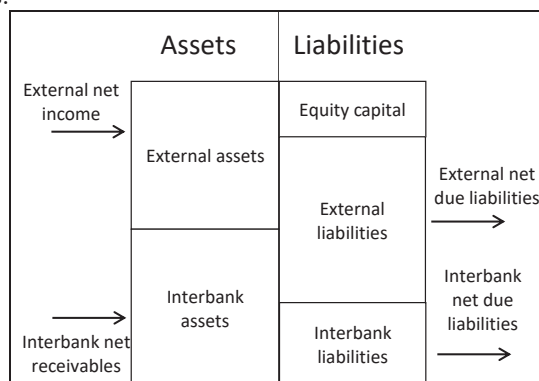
Assets

Liabilities

External net income

External assets

Equity capital

External liabilities

External net due liabilities

Interbank assets

Interbank liabilities

Interbank net due liabilities

Interbank net receivables